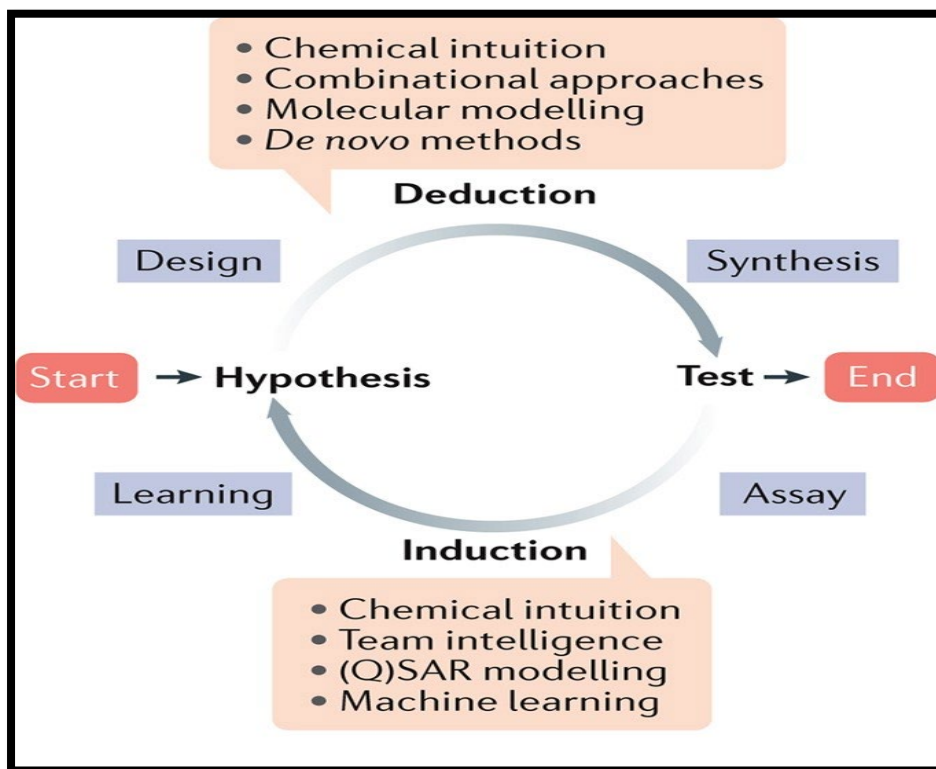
• Chemical intuition
• Combinational approaches
• Molecular modelling
• De novo methods

Deduction

Design

Synthesis

Start → Hypothesis

Test → End

Learning

Assay

Induction

• Chemical intuition
• Team intelligence
• (Q)SAR modelling
• Machine learning